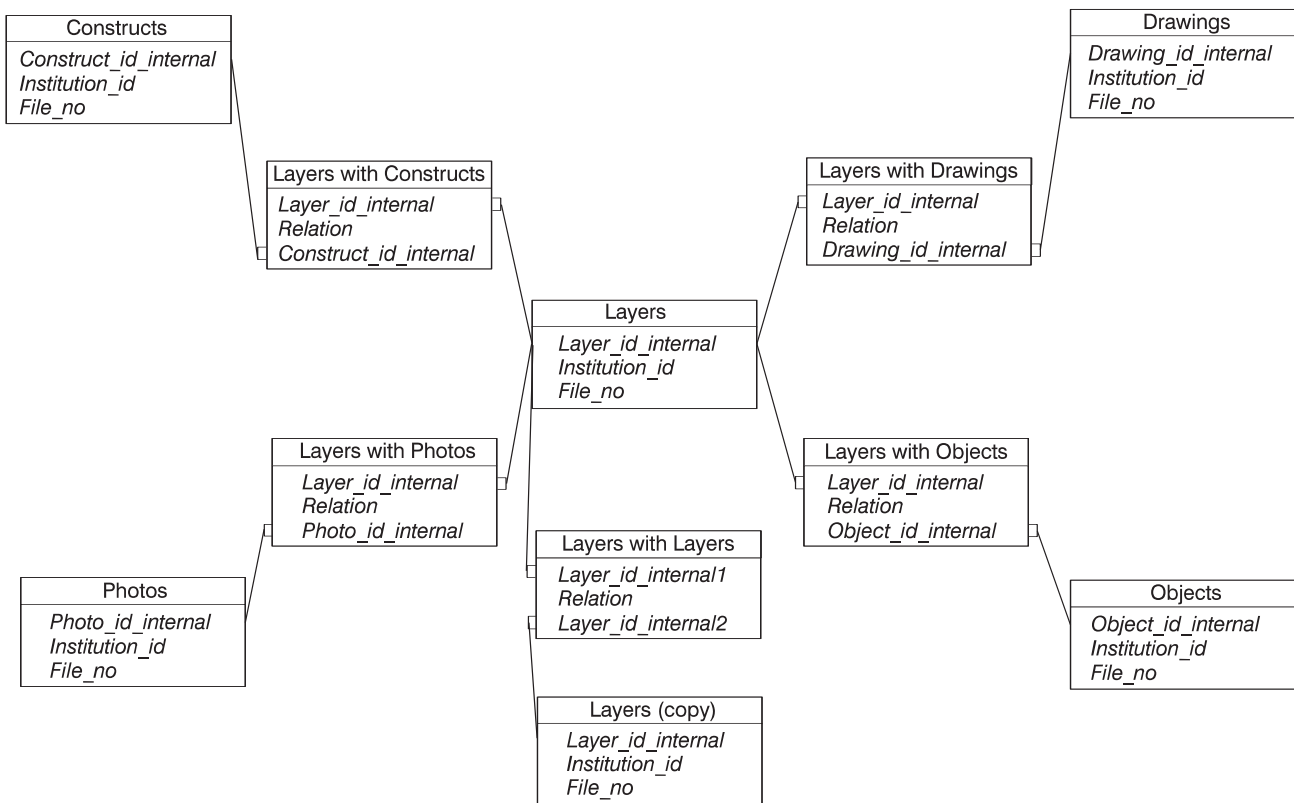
Constructs
Construct_id_internal
Institution_id
File_no

Drawings
Drawing_id_internal
Institution_id
File_no

Layers with Constructs
Layer_id_internal
Relation
Construct_id_internal

Layers with Drawings
Layer_id_internal
Relation
Drawing_id_internal

Layers
Layer_id_internal
Institution_id
File_no

Layers with Photos
Layer_id_internal
Relation
Photo_id_internal

Layers with Objects
Layer_id_internal
Relation
Object_id_internal

Layers with Layers
Layer_id_internal1
Relation
Layer_id_internal2

Photos
Photo_id_internal
Institution_id
File_no

Objects
Object_id_internal
Institution_id
File_no

Layers (copy)
Layer_id_internal
Institution_id
File_no